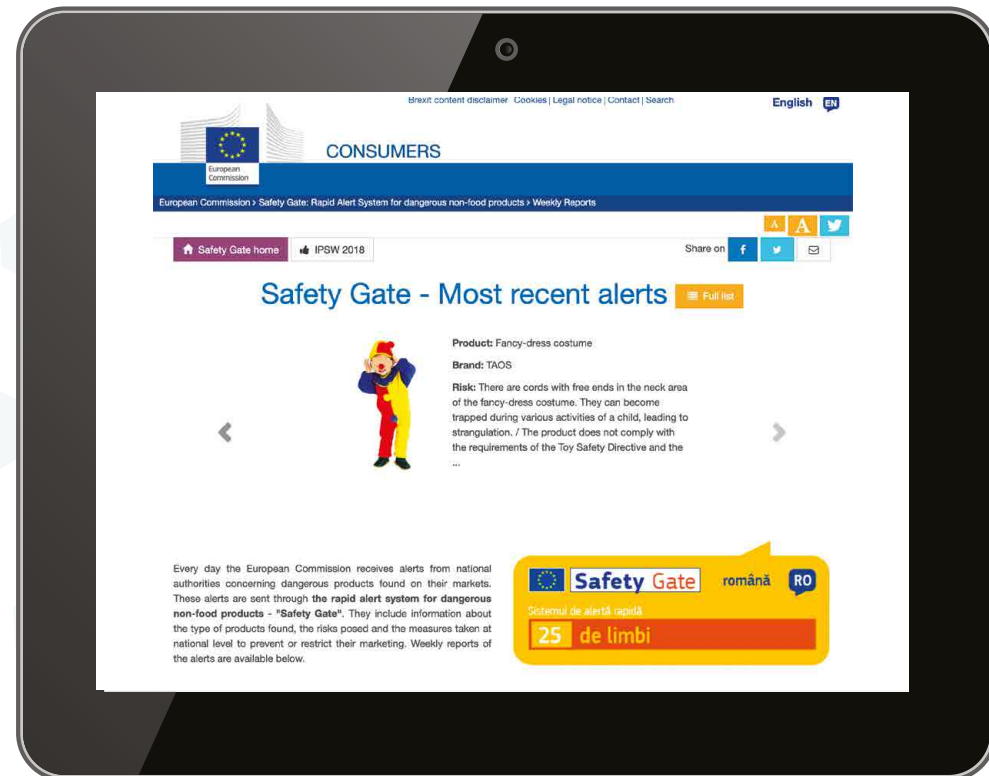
Brexit content disclaimer Cookies | Legal notice | Contact | Search

English EN

European Commission

CONSUMERS

European Commission › Safety Gate: Rapid Alert System for dangerous non-food products › Weekly Reports

A A

Safety Gate home IPSW 2018

Share on

Safety Gate - Most recent alerts Full list

Product: Fancy-dress costume

Brand: TAOS

Risk: There are cords with free ends in the neck area of the fancy-dress costume. They can become trapped during various activities of a child, leading to strangulation. / The product does not comply with the requirements of the Toy Safety Directive and the ...

Every day the European Commission receives alerts from national authorities concerning dangerous products found on their markets. These alerts are sent through **the rapid alert system for dangerous non-food products - "Safety Gate"**. They include information about the type of products found, the risks posed and the measures taken at national level to prevent or restrict their marketing. Weekly reports of the alerts are available below.

Safety Gate română RO

Sistemul de alertă rapidă

25 de limbi